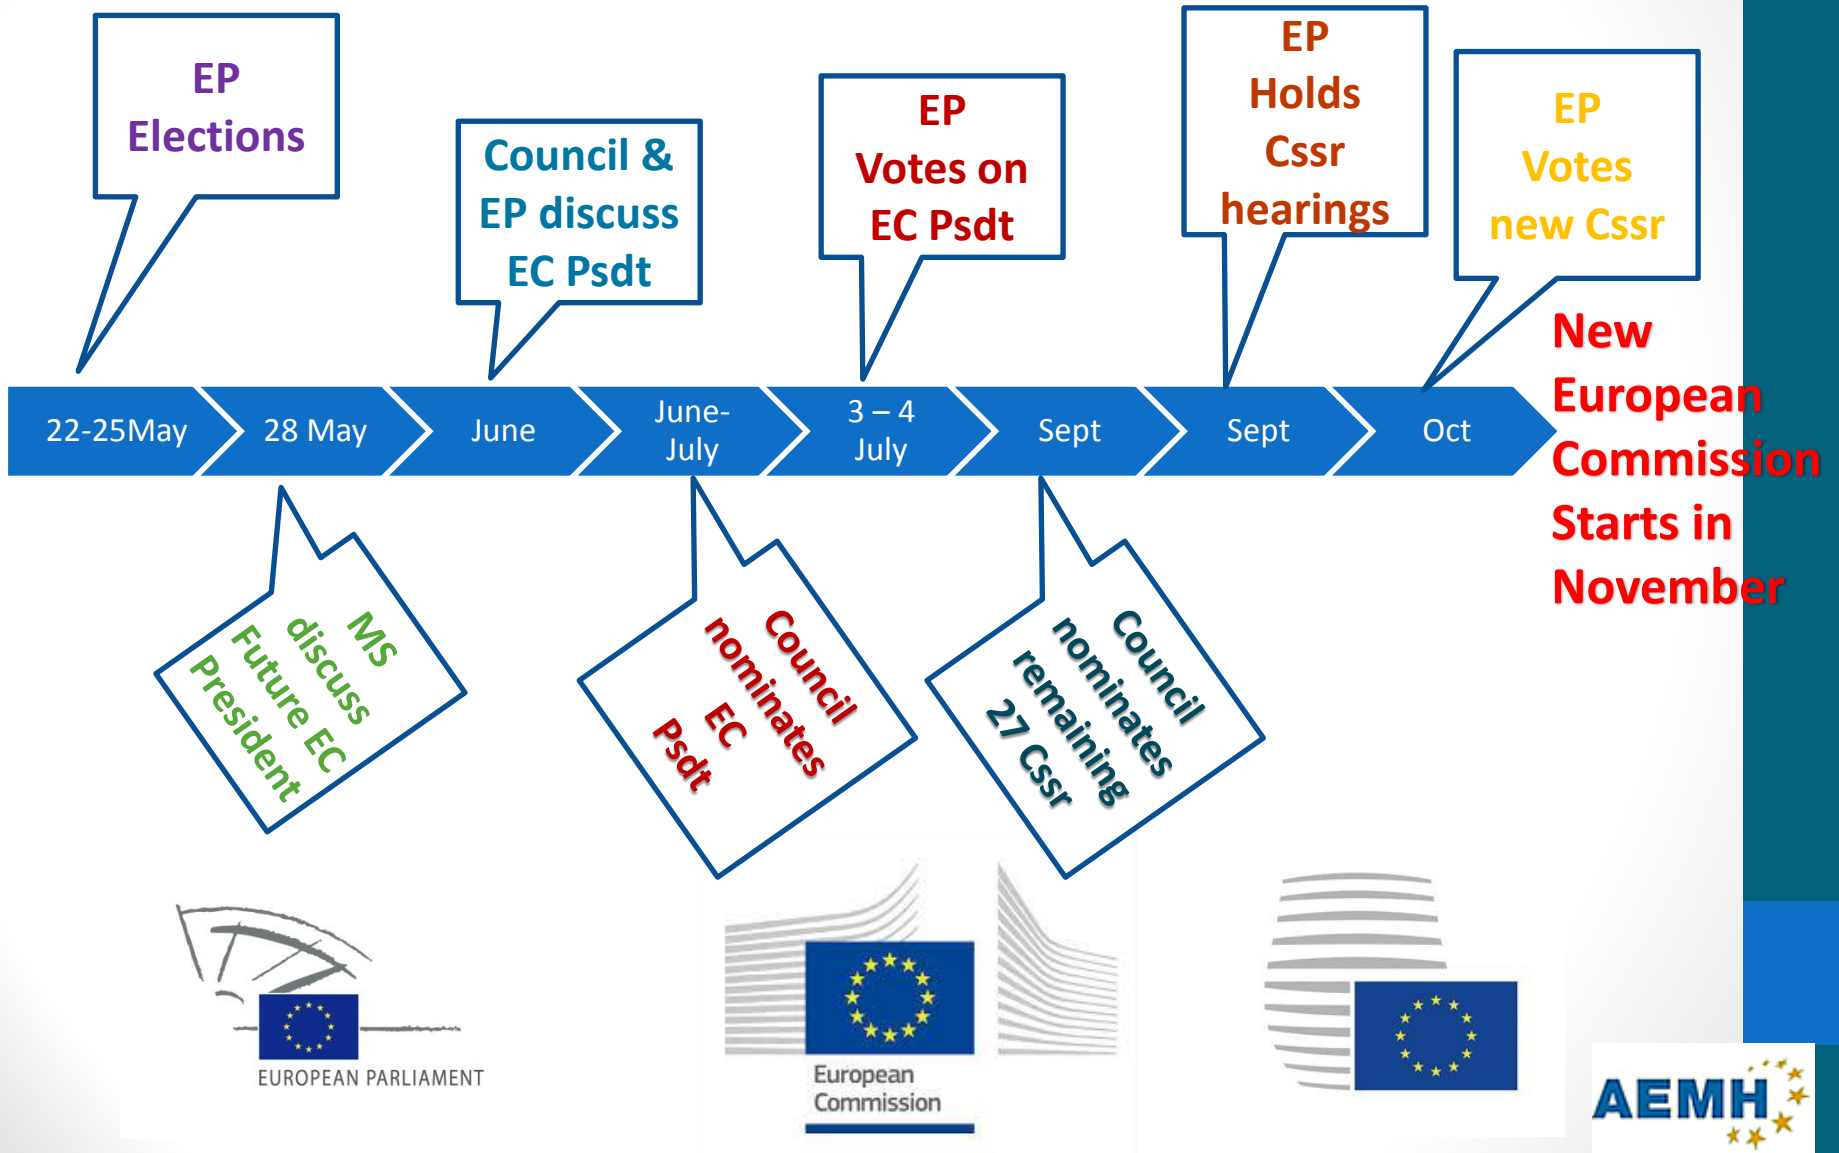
EP Elections

Council & EP discuss EC Psdt

EP Votes on EC Psdt

EP Holds Cssr hearings

EP Votes new Cssr

22-25May

28 May

June

June-July

3 – 4 July

Sept

Sept

Oct

New European Commission Starts in November

MS discuss Future EC President

Council nominates EC Psdt

Council nominates remaining 27 Cssr

EUROPEAN PARLIAMENT

European Commission

AEMH